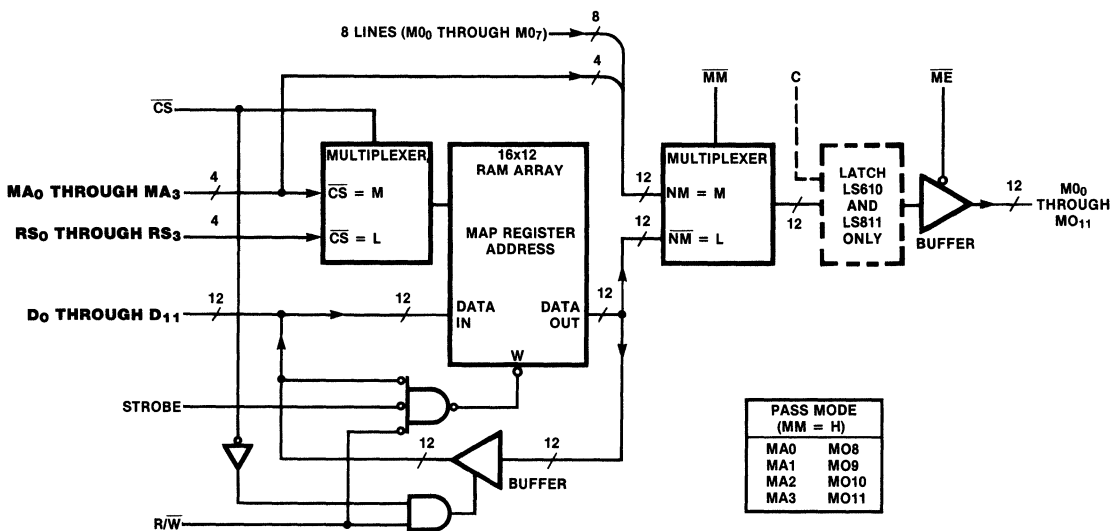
8 LINES ($MO_0$ THROUGH $MO_7$)
8
4
$\overline{MM}$
C
$\overline{ME}$
$\overline{CS}$
MULTIPLEXER
$\overline{CS}$ = M
$\overline{CS}$ = L
16x12 RAM ARRAY
MAP REGISTER ADDRESS
MULTIPLEXER
NM = M
$\overline{NM}$ = L
LATCH LS610 AND LS811 ONLY
BUFFER
12
$MO_0$ THROUGH $MO_{11}$
$MA_0$ THROUGH $MA_3$
4
$RS_0$ THROUGH $RS_3$
4
12
12
12
12
12
$D_0$ THROUGH $D_{11}$
12
12
DATA IN
DATA OUT
W
STROBE
12
12
BUFFER
R/$\overline{W}$

| PASS MODE (MM = H) | |
|---|---|
| MA0 | MO8 |
| MA1 | MO9 |
| MA2 | MO10 |
| MA3 | MO11 |